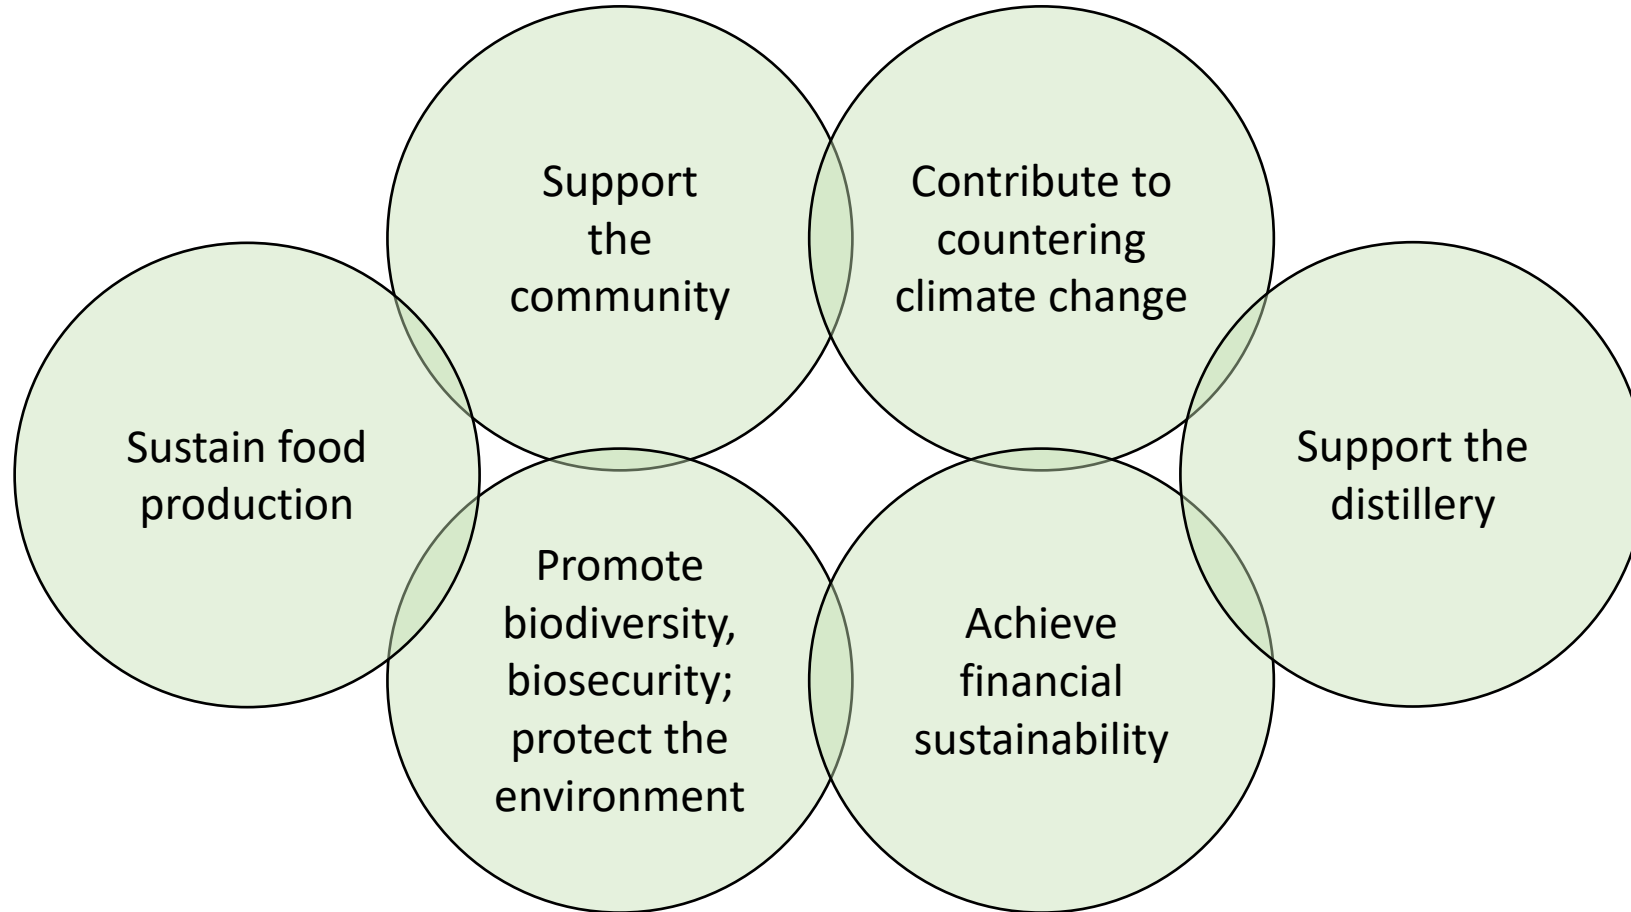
Support the community

Contribute to countering climate change

Sustain food production

Support the distillery

Promote biodiversity, biosecurity; protect the environment

Achieve financial sustainability